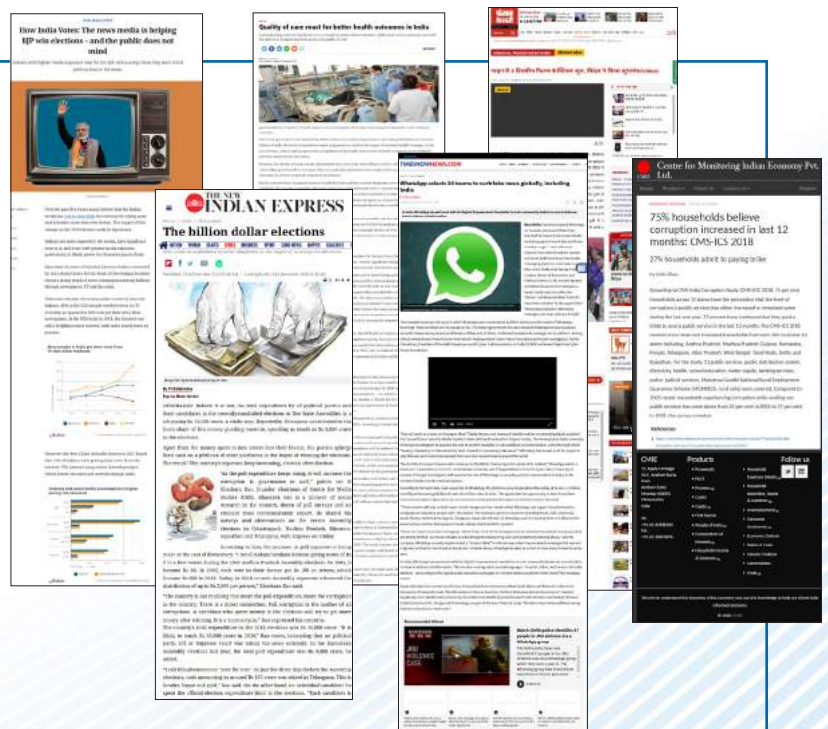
How India Votes: The news media is helping BJP win elections – and the public does not mind

Quality of care must for better health outcomes in India

THE NEW INDIAN EXPRESS

The billion dollar elections

WhatsApp selects 20 teams to curb fake news globally, including India

Centre for Monitoring Indian Economy Pvt. Ltd.

75% households believe corruption increased in last 12 months: CMS-ICS 2018

27% households admit to paying bribe

CMIE

Products

Follow us